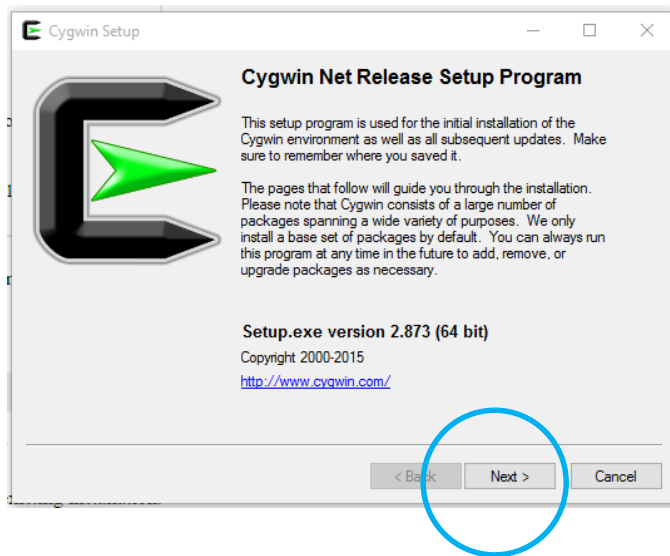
Cygwin Setup

Cygwin Net Release Setup Program

This setup program is used for the initial installation of the Cygwin environment as well as all subsequent updates. Make sure to remember where you saved it.

The pages that follow will guide you through the installation. Please note that Cygwin consists of a large number of packages spanning a wide variety of purposes. We only install a base set of packages by default. You can always run this program at any time in the future to add, remove, or upgrade packages as necessary.

Setup.exe version 2.873 (64 bit)

Copyright 2000-2015

http://www.cygwin.com/

< Back

Next >

Cancel